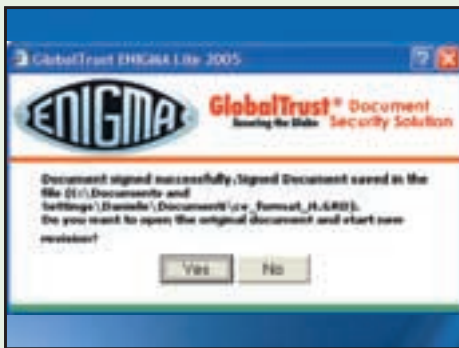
GlobalTrust ENIGMA Lite 2005

ENIGMA

GlobalTrust® Document Security Solution
Securing the Globe

Document signed successfully. Signed Document saved in the file (C:\Documents and Settings\Daniele\Documenti\cv_formati_it.GRD). Do you want to open the original document and start new revision?

Yes
No